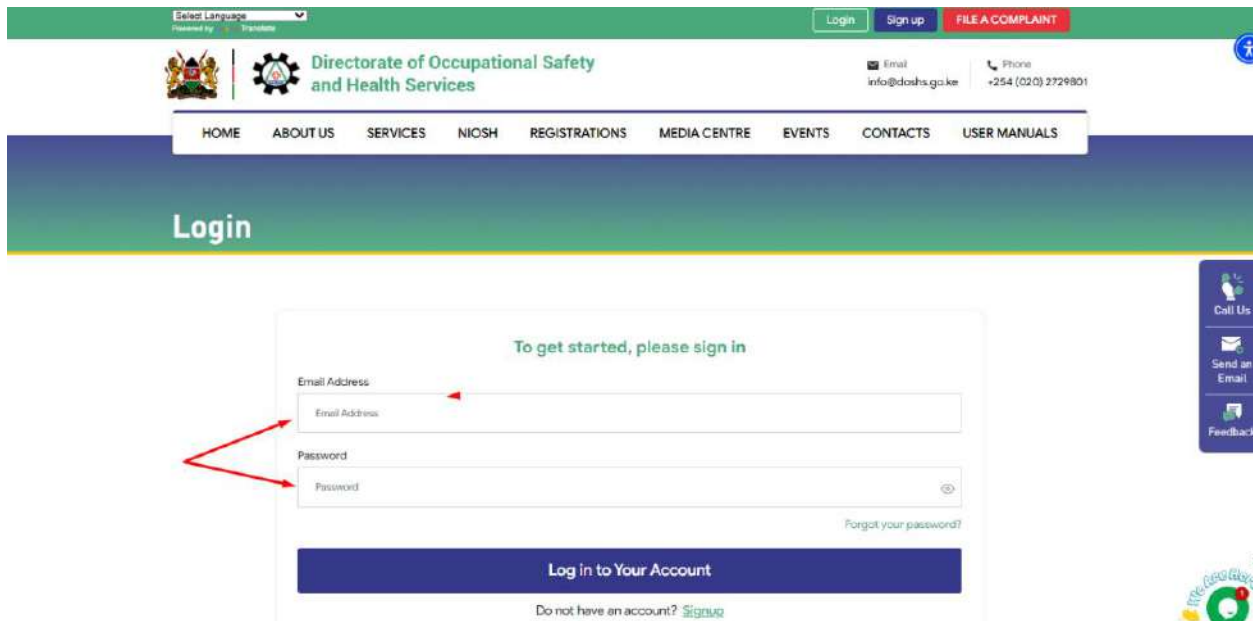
Select Language
Powered by Translate

Login
Sign up
FILE A COMPLAINT

Directorate of Occupational Safety and Health Services

Email
info@doshs.go.ke

Phone
+254 (020) 2729801

HOME
ABOUT US
SERVICES
NIOSH
REGISTRATIONS
MEDIA CENTRE
EVENTS
CONTACTS
USER MANUALS

Login

To get started, please sign in

Email Address
Email Address

Password
Password

Forgot your password?

Log in to Your Account

Do not have an account? Signup

Call Us
Send an Email
Feedback

We Are Here